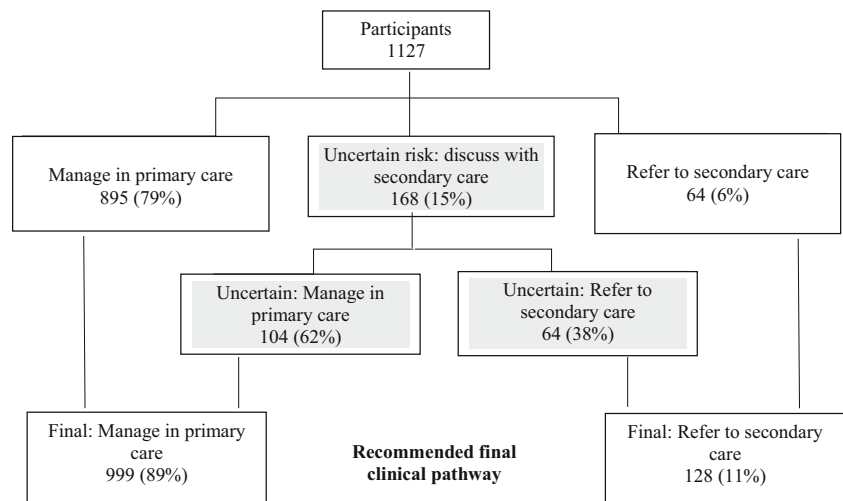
Participants
1127

Manage in primary care
895 (79%)

Uncertain risk: discuss with secondary care
168 (15%)

Refer to secondary care
64 (6%)

Uncertain: Manage in primary care
104 (62%)

Uncertain: Refer to secondary care
64 (38%)

Final: Manage in primary care
999 (89%)

Recommended final clinical pathway

Final: Refer to secondary care
128 (11%)